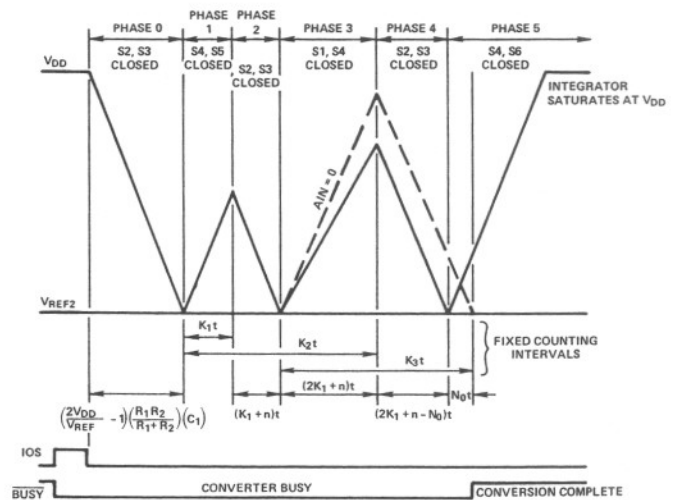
PHASE 0
PHASE 1
PHASE 2
PHASE 3
PHASE 4
PHASE 5
S2, S3 CLOSED
S4, S5 CLOSED
S2, S3 CLOSED
S1, S4 CLOSED
S2, S3 CLOSED
S4, S6 CLOSED
$V_{DD}$
INTEGRATOR SATURATES AT $V_{DD}$
$A_{IN} = 0$
$V_{REF2}$
$K_1t$
$K_2t$
$K_3t$
FIXED COUNTING INTERVALS
$(2K_1 + n)t$
$N_0t$
$\left(\frac{2V_{DD}}{V_{REF}} - 1\right)\left(\frac{R_1R_2}{R_1+R_2}\right)(C_1)$
$(K_1 + n)t$
$(2K_1 + n - N_0)t$
IOS
$\overline{BUSY}$
CONVERTER BUSY
CONVERSION COMPLETE